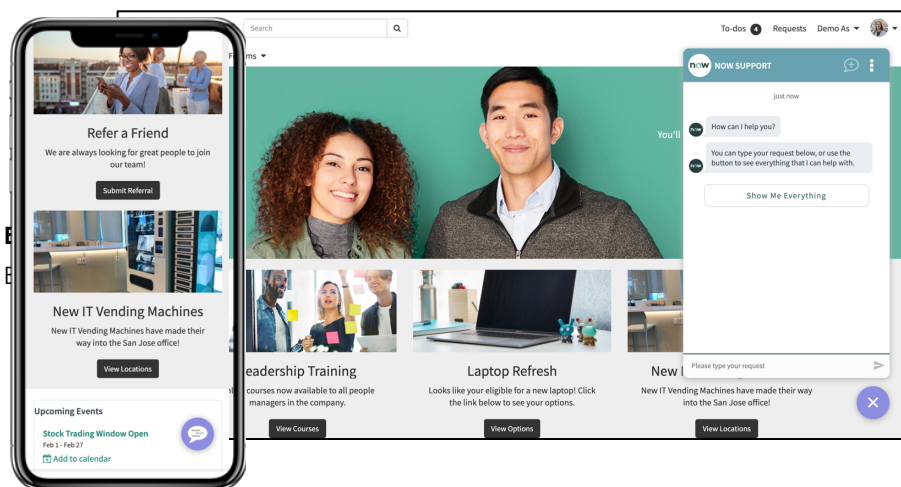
Refer a Friend

We are always looking for great people to join our team!

Submit Referral

New IT Vending Machines

New IT Vending Machines have made their way into the San Jose office!

View Locations

Upcoming Events

Stock Trading Window Open

Feb 1 - Feb 27

Add to calendar

Search

To-dos 4 Requests Demo As

ms

You'll

eadership Training

courses now available to all people managers in the company.

View Courses

Laptop Refresh

Looks like your eligible for a new laptop! Click the link below to see your options.

View Options

New I

New IT Vending Machines have made their way into the San Jose office!

View Locations

now NOW SUPPORT

just now

How can I help you?

You can type your request below, or use the button to see everything that I can help with.

Show Me Everything

Please type your request